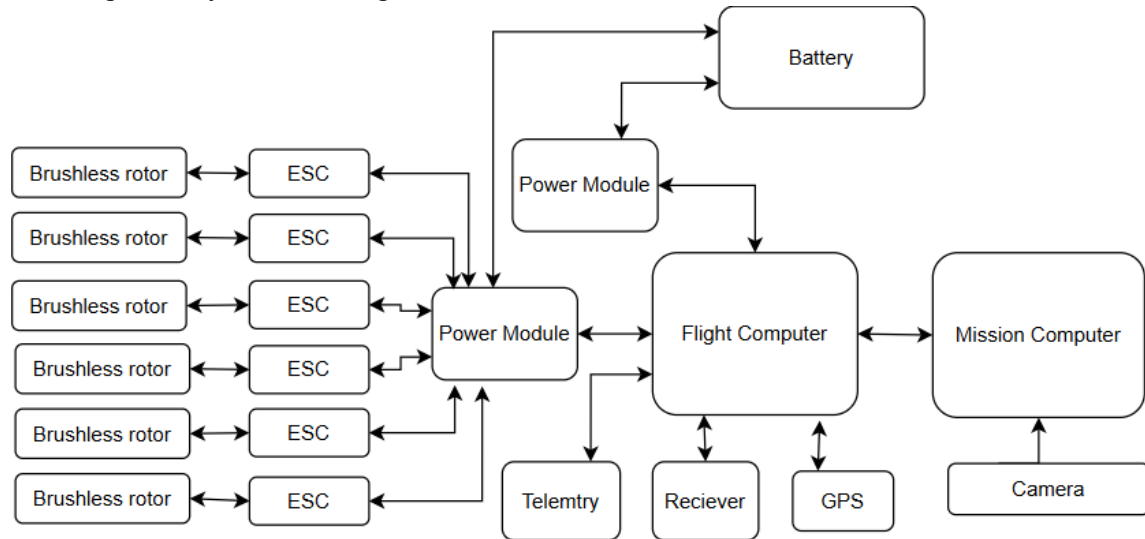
Battery

Power Module

Brushless rotor

ESC

Brushless rotor

ESC

Brushless rotor

ESC

Power Module

Flight Computer

Mission Computer

Brushless rotor

ESC

Brushless rotor

ESC

Brushless rotor

ESC

Telemtry

Reciever

GPS

Camera